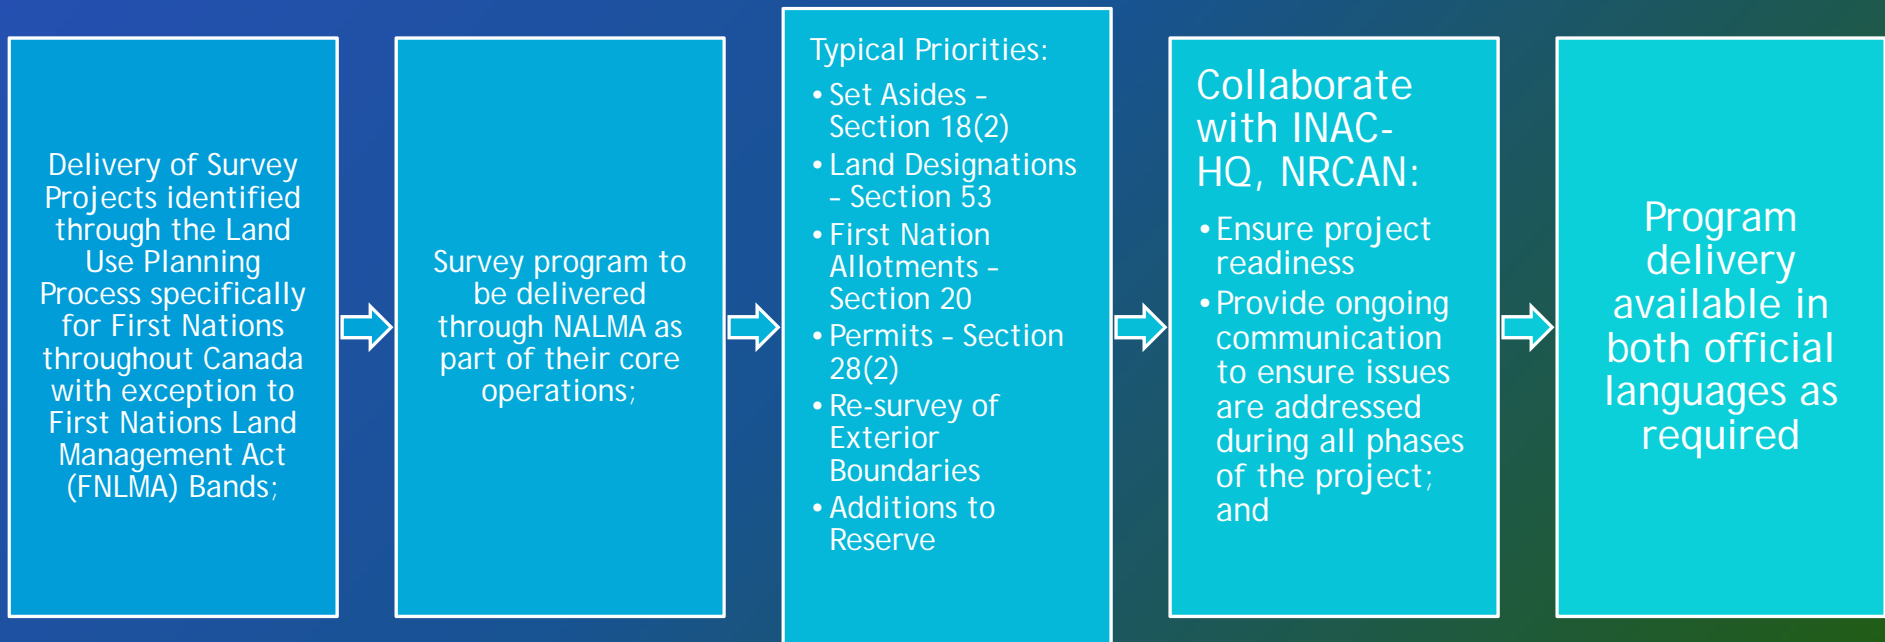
Delivery of Survey Projects identified through the Land Use Planning Process specifically for First Nations throughout Canada with exception to First Nations Land Management Act (FNLMA) Bands;

Survey program to be delivered through NALMA as part of their core operations;

Typical Priorities:
• Set Asides - Section 18(2)
• Land Designations - Section 53
• First Nation Allotments - Section 20
• Permits - Section 28(2)
• Re-survey of Exterior Boundaries
• Additions to Reserve

Collaborate with INAC-HQ, NRCAN:
• Ensure project readiness
• Provide ongoing communication to ensure issues are addressed during all phases of the project; and

Program delivery available in both official languages as required